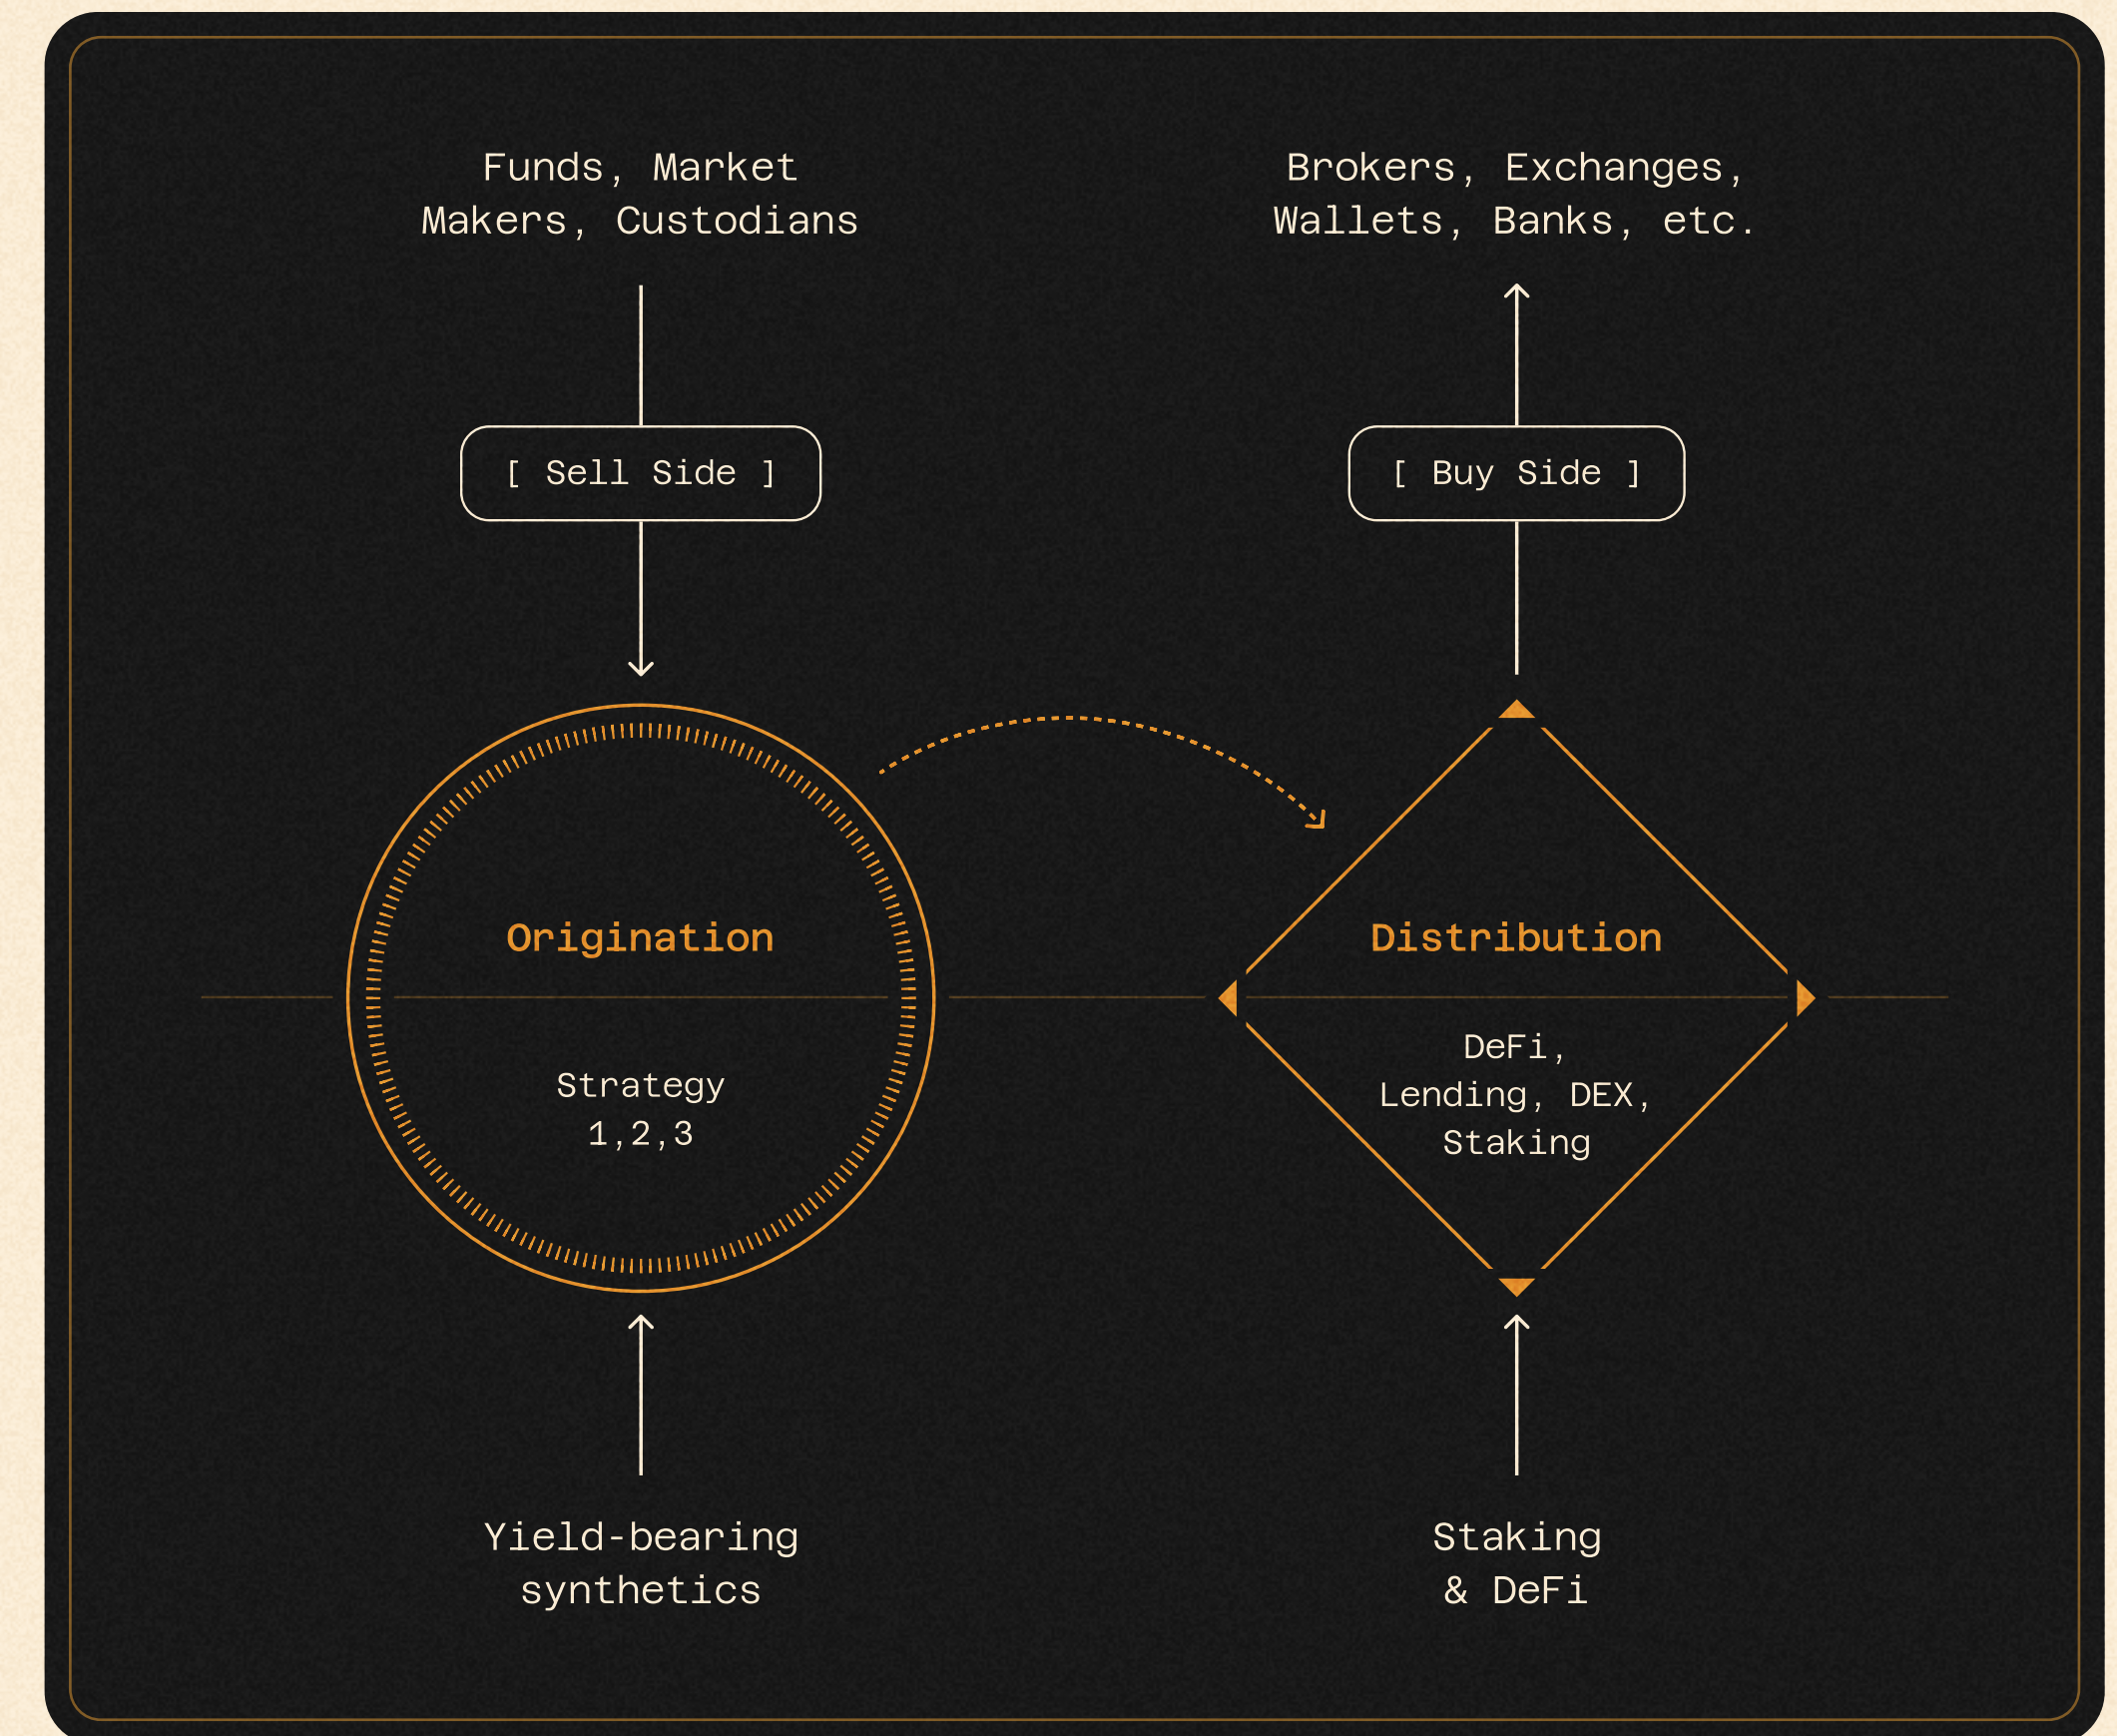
Funds, Market Makers, Custodians

Brokers, Exchanges, Wallets, Banks, etc.

[ Sell Side ]

[ Buy Side ]

Origination

Strategy
1,2,3

Distribution

DeFi,
Lending, DEX,
Staking

Yield-bearing synthetics

Staking & DeFi